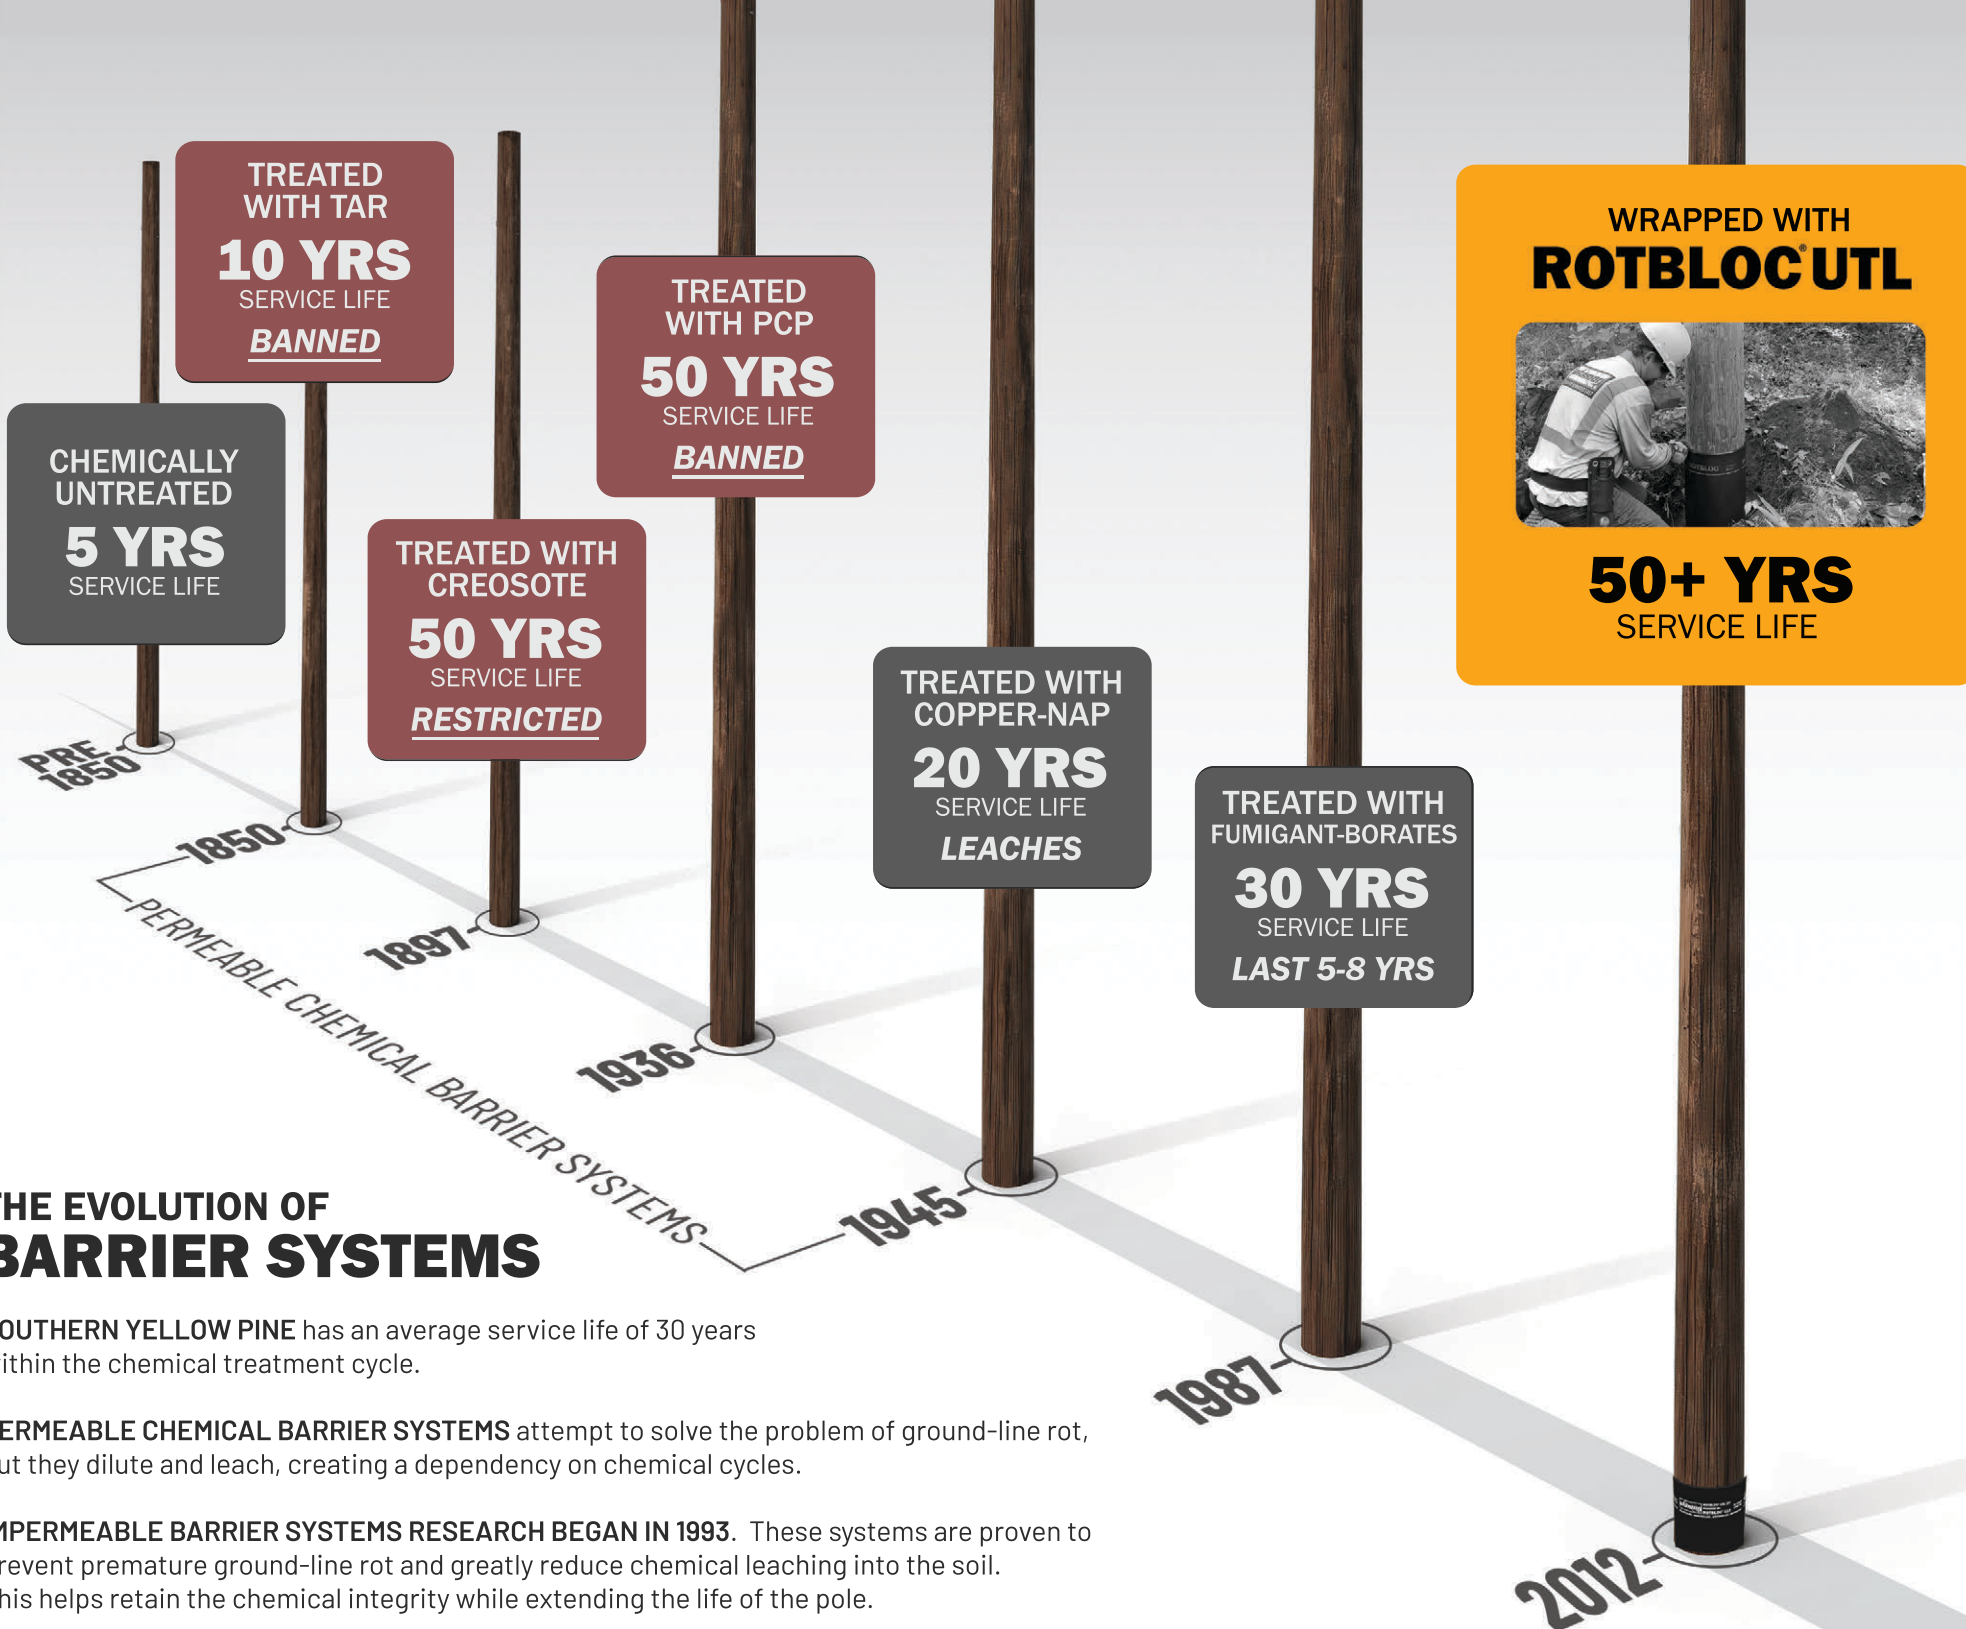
TREATED WITH TAR
10 YRS
SERVICE LIFE
BANNED

CHEMICALLY UNTREATED
5 YRS
SERVICE LIFE

TREATED WITH CREOSOTE
50 YRS
SERVICE LIFE
RESTRICTED

TREATED WITH PCP
50 YRS
SERVICE LIFE
BANNED

TREATED WITH COPPER-NAP
20 YRS
SERVICE LIFE
LEACHES

TREATED WITH FUMIGANT-BORATES
30 YRS
SERVICE LIFE
LAST 5-8 YRS

WRAPPED WITH
ROTBLOC® UTL
50+ YRS
SERVICE LIFE

PRE 1850
1850
1897
1936
1945
1987
2012

PERMEABLE CHEMICAL BARRIER SYSTEMS

HE EVOLUTION OF
BARRIER SYSTEMS

OUTHERN YELLOW PINE has an average service life of 30 years ithin the chemical treatment cycle.

ERMEABLE CHEMICAL BARRIER SYSTEMS attempt to solve the problem of ground-line rot, ut they dilute and leach, creating a dependency on chemical cycles.

MPERMEABLE BARRIER SYSTEMS RESEARCH BEGAN IN 1993. These systems are proven to revent premature ground-line rot and greatly reduce chemical leaching into the soil. his helps retain the chemical integrity while extending the life of the pole.